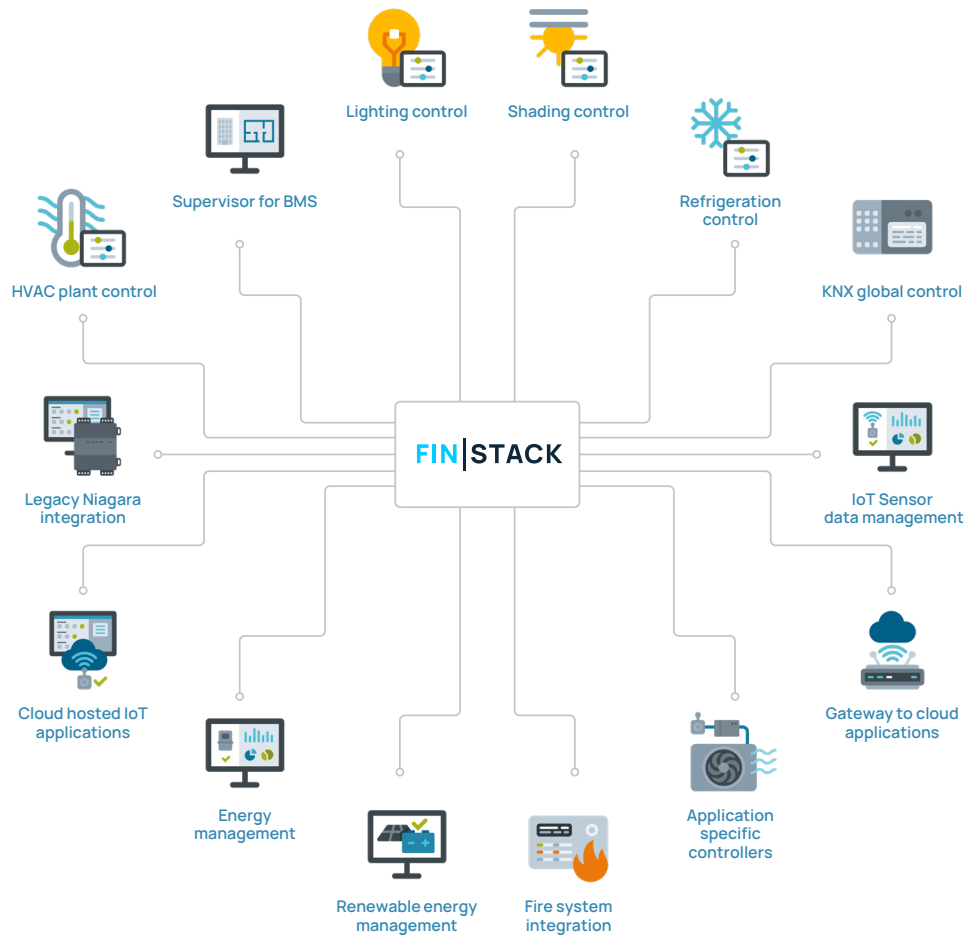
Lighting control

Shading control

Supervisor for BMS

Refrigeration control

HVAC plant control

KNX global control

Legacy Niagara integration

FIN | STACK

IoT Sensor data management

Cloud hosted IoT applications

Gateway to cloud applications

Energy management

Application specific controllers

Renewable energy management

Fire system integration